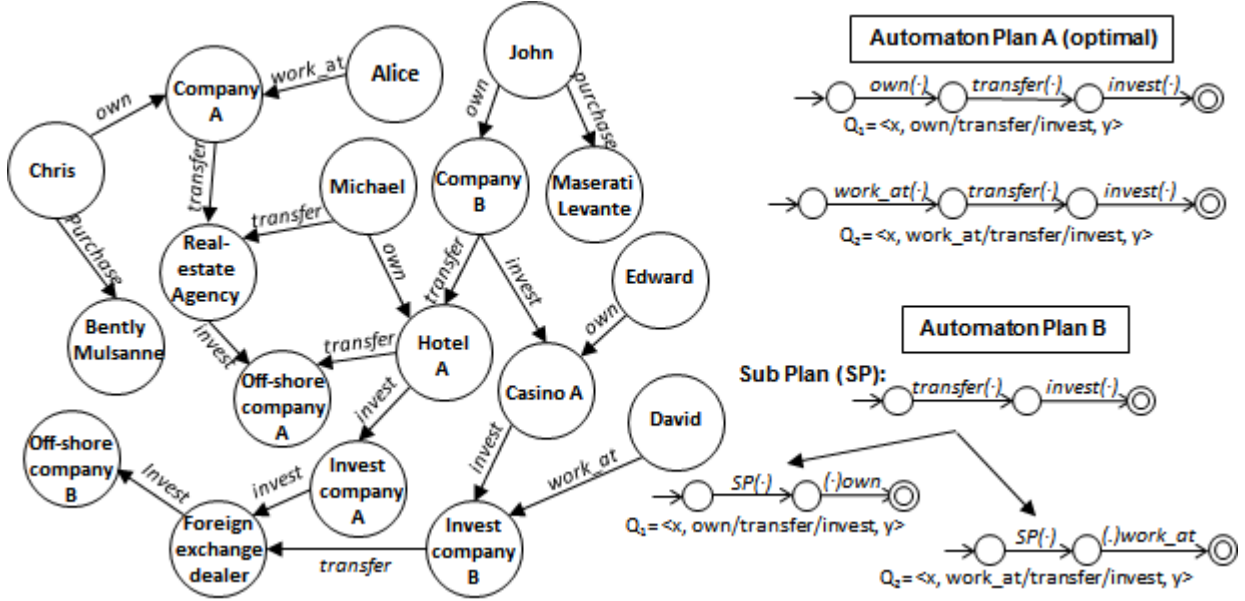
Chris
own
Company A
work_at
Alice
John
own
purchase
transfer
Michael
Company B
Maserati Levante
transfer
Real-estate Agency
own
transfer
invest
Edward
Purchase
own
Bently Mulsanne
invest
transfer
Hotel A
Off-shore company A
Casino A
invest
David
Off-shore company B
Invest
invest
Invest company A
invest
work_at
Foreign exchange dealer
transfer
Invest company B

Automaton Plan A (optimal)
own(·)
transfer(·)
invest(·)
$Q_1$ = <x, own/transfer/invest, y>
work_at(·)
transfer(·)
invest(·)
$Q_2$ = <x, work_at/transfer/invest, y>

Automaton Plan B
Sub Plan (SP):
transfer(·)
invest(·)
SP(·)
(·)own
$Q_1$ = <x, own/transfer/invest, y>
SP(·)
(.)work_at
$Q_2$ = <x, work_at/transfer/invest, y>